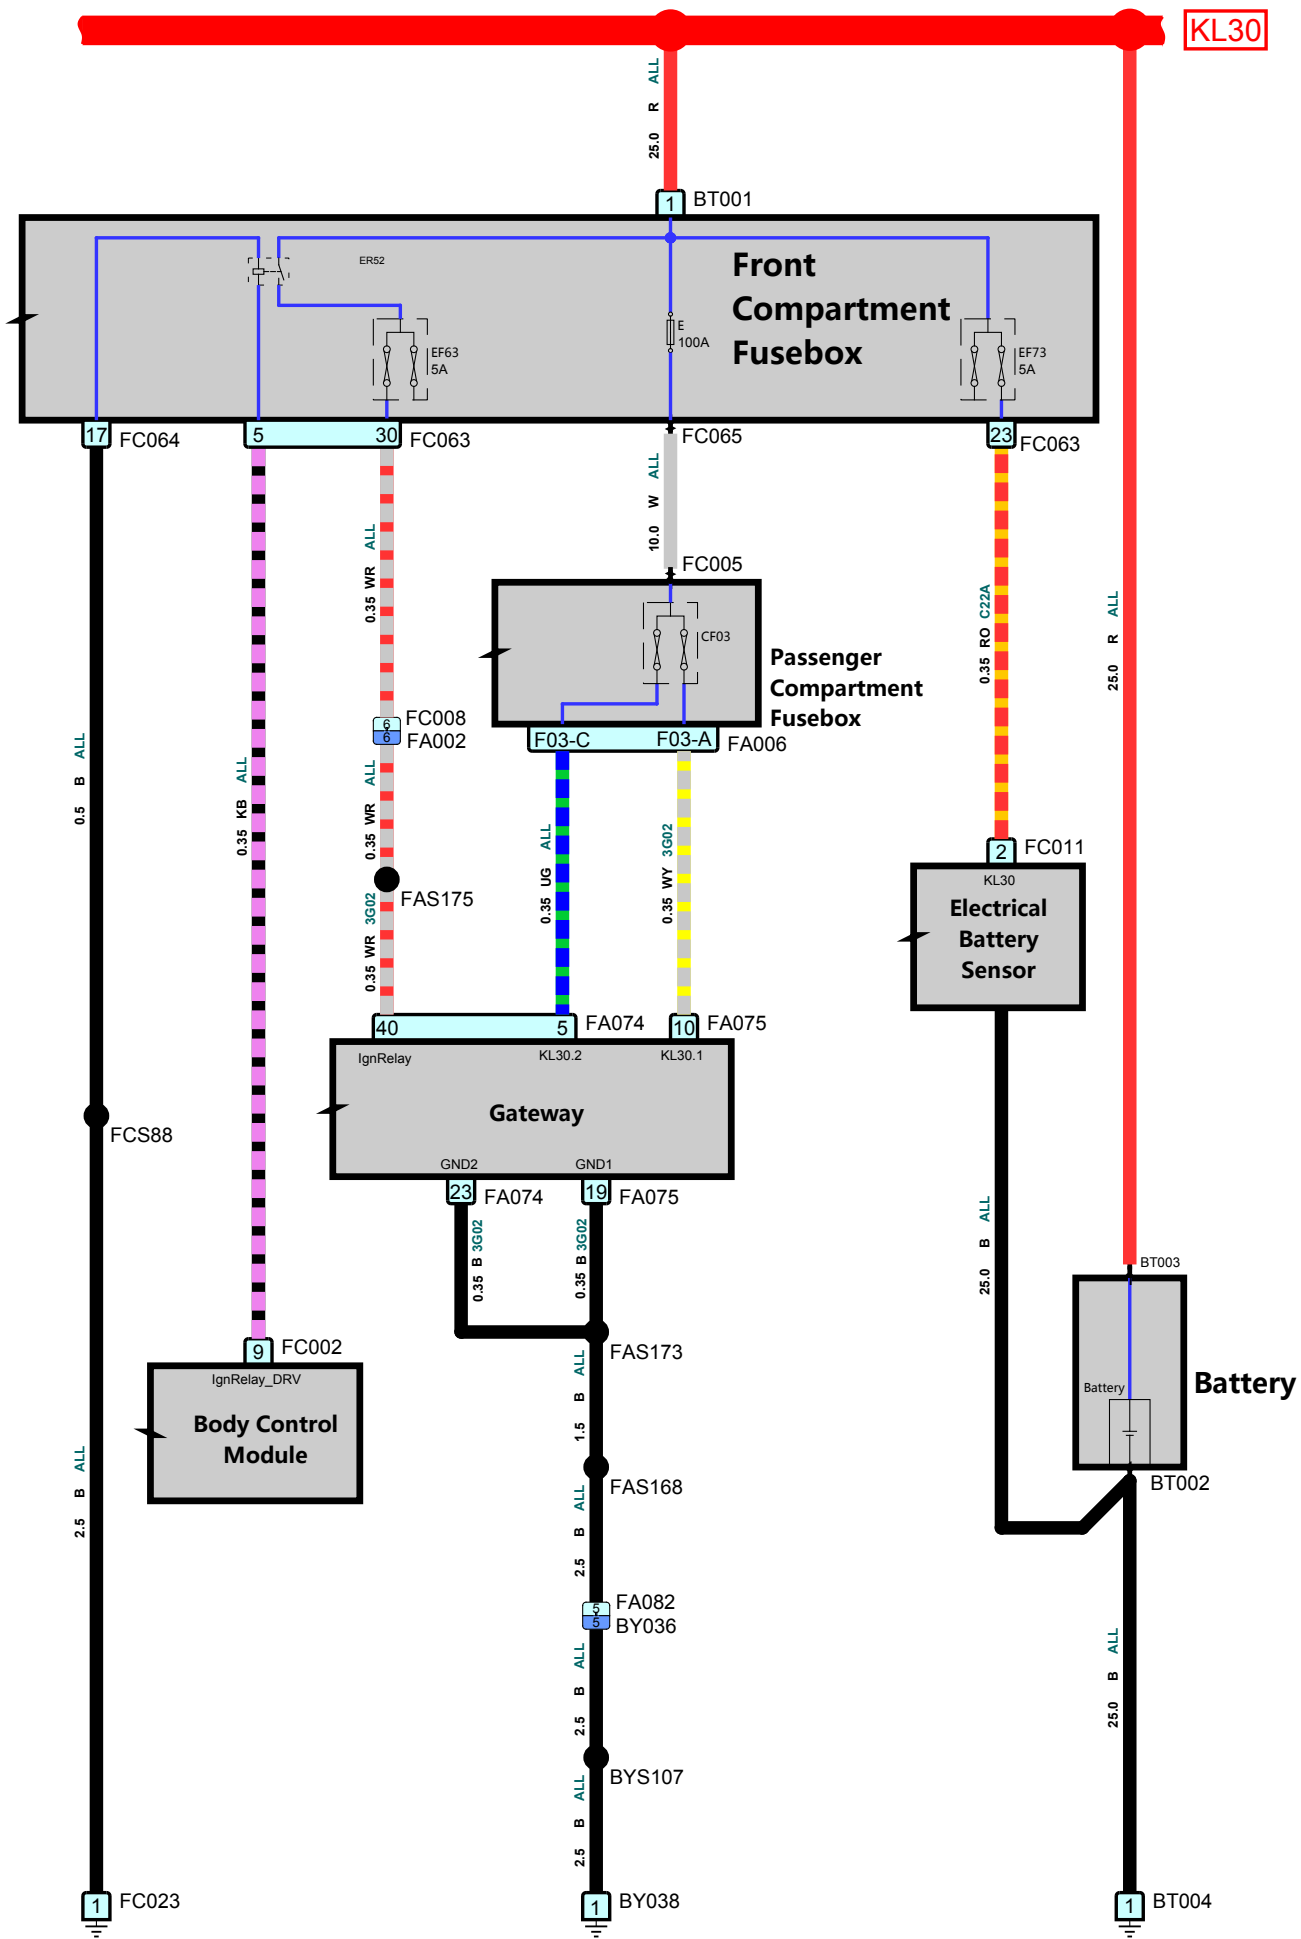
KL30

ALL
R
25.0

1 BT001

Front Compartment Fusebox

ER52

EF63 5A

E 100A

EF73 5A

17 FC064
5 30 FC063
FC065
23 FC063

ALL
W
10.0

FC005

ALL
0.35 WR

6 FC008
6 FA002

ALL
0.35 WR

FAS175

3G02
0.35 WR

CF03

Passenger Compartment Fusebox

F03-C F03-A FA006

ALL
0.35 UG

3G02
0.35 WY

C22A
0.35 RO

2 FC011

KL30
Electrical Battery Sensor

ALL
R
25.0

ALL
B
0.5

ALL
0.35 KB

40 5 FA074
10 FA075

IgnRelay
KL30.2
KL30.1
Gateway
GND2
GND1

23 FA074
19 FA075

FCS88

3G02
0.35 B

3G02
0.35 B

FAS173

ALL
B
1.5

FAS168

ALL
B
2.5

5 FA082
5 BY036

ALL
B
2.5

BYS107

ALL
B
2.5

9 FC002

IgnRelay_DRV
Body Control Module

ALL
B
2.5

ALL
B
25.0

BT003

Battery

Battery

BT002

ALL
B
25.0

1 FC023
1 BY038
1 BT004